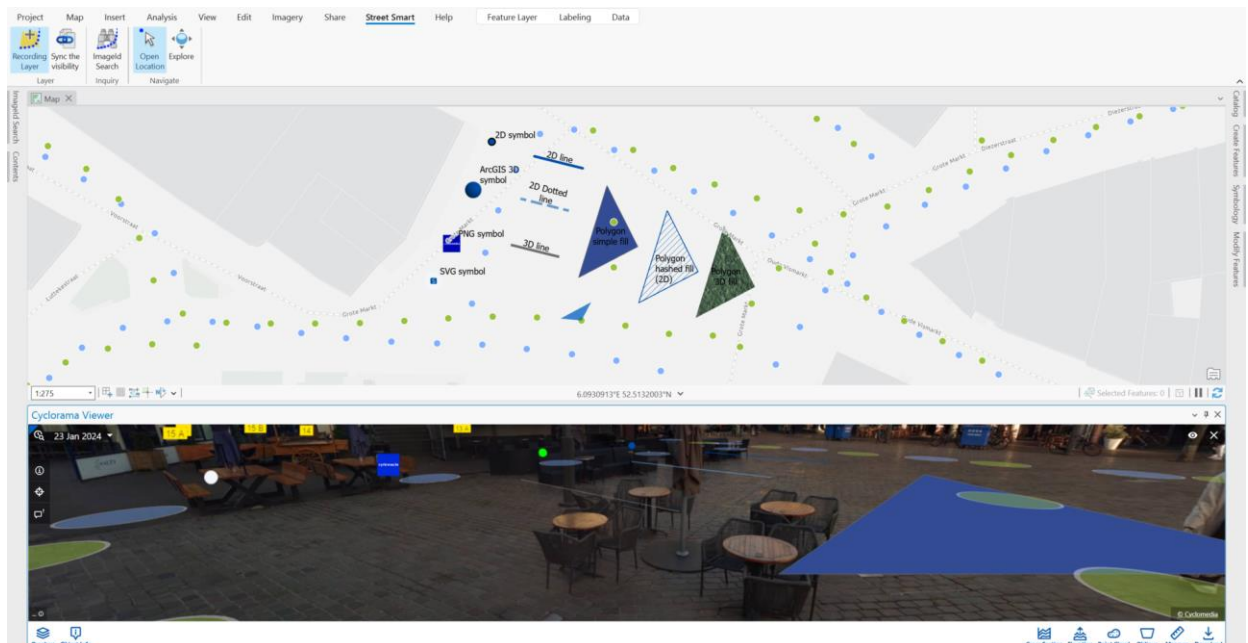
Project Map Insert Analysis View Edit Imagery Share Street Smart Help Feature Layer Labeling Data

Recording Layer
Sync the visibility
Layer
ImageId Search
Inquiry
Open Location
Explore
Navigate

ImageId Search Contents

Map

Catalog Create Features Symbology Modify Features

2D symbol
2D line
ArcGIS 3D symbol
2D Dotted line
PNG symbol
3D line
SVG symbol
Polygon simple fill
Polygon hashed fill (2D)
Polygon 3D fill

Voorstraat
Grote Markt
Diezerstraat
Oude Vismarkt

1:275
6.0930913°E 52.5132003°N
Selected Features: 0

Cyclorama Viewer
23 Jan 2024
15 A
15 B
© Cyclomedia